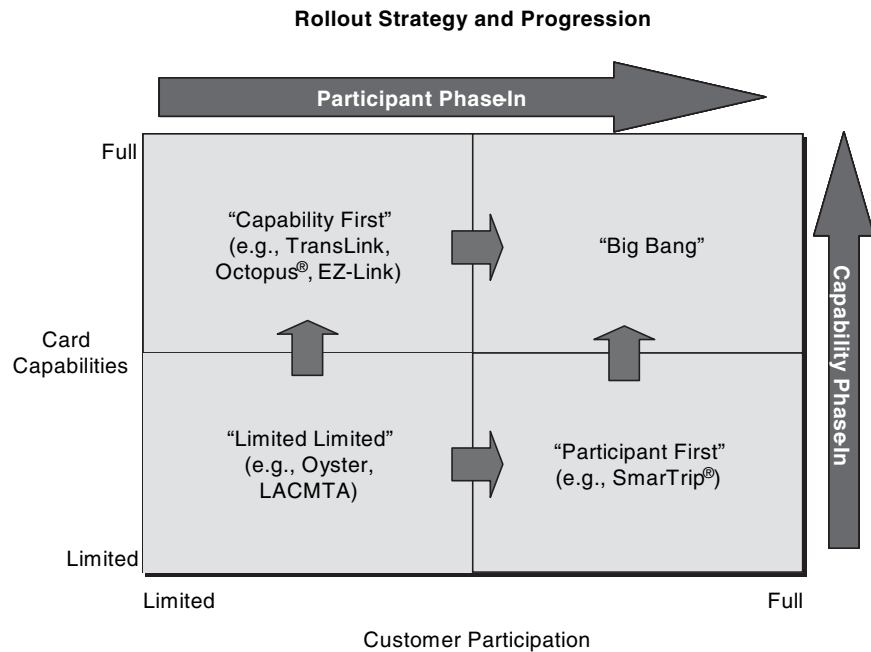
Rollout Strategy and Progression

Participant Phase-In

Full

"Capability First" (e.g., TransLink, Octopus®, EZ-Link)

"Big Bang"

Capability Phase-In

Card Capabilities

"Limited Limited" (e.g., Oyster, LACMTA)

"Participant First" (e.g., SmarTrip®)

Limited

Limited

Full

Customer Participation